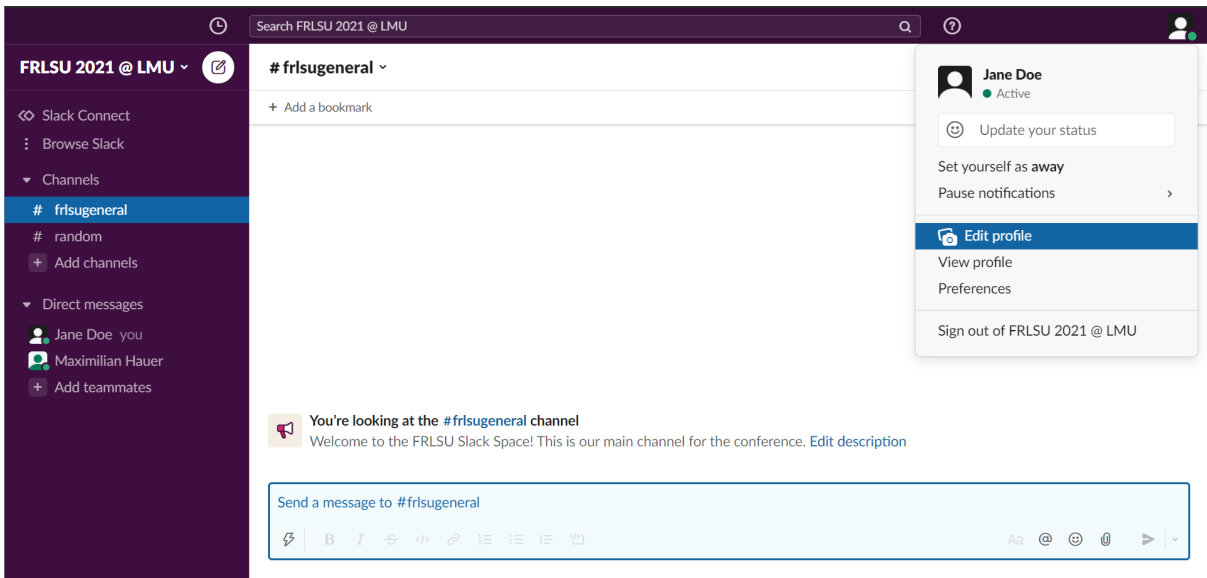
Search FRLSU 2021 @ LMU

FRLSU 2021 @ LMU

Slack Connect
Browse Slack
Channels
# frlsugeneral
# random
+ Add channels
Direct messages
Jane Doe you
Maximilian Hauer
+ Add teammates

# frlsugeneral
+ Add a bookmark

Jane Doe
Active
Update your status
Set yourself as away
Pause notifications
Edit profile
View profile
Preferences
Sign out of FRLSU 2021 @ LMU

You're looking at the #frlsugeneral channel
Welcome to the FRLSU Slack Space! This is our main channel for the conference. Edit description

Send a message to #frlsugeneral

B I Aa @